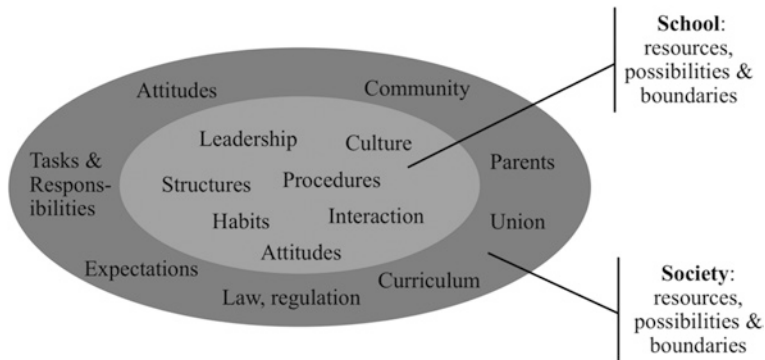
School: resources, possibilities & boundaries

Attitudes

Community

Tasks & Responsibilities

Leadership

Culture

Structures

Procedures

Parents

Habits

Interaction

Union

Attitudes

Expectations

Law, regulation

Curriculum

Society: resources, possibilities & boundaries